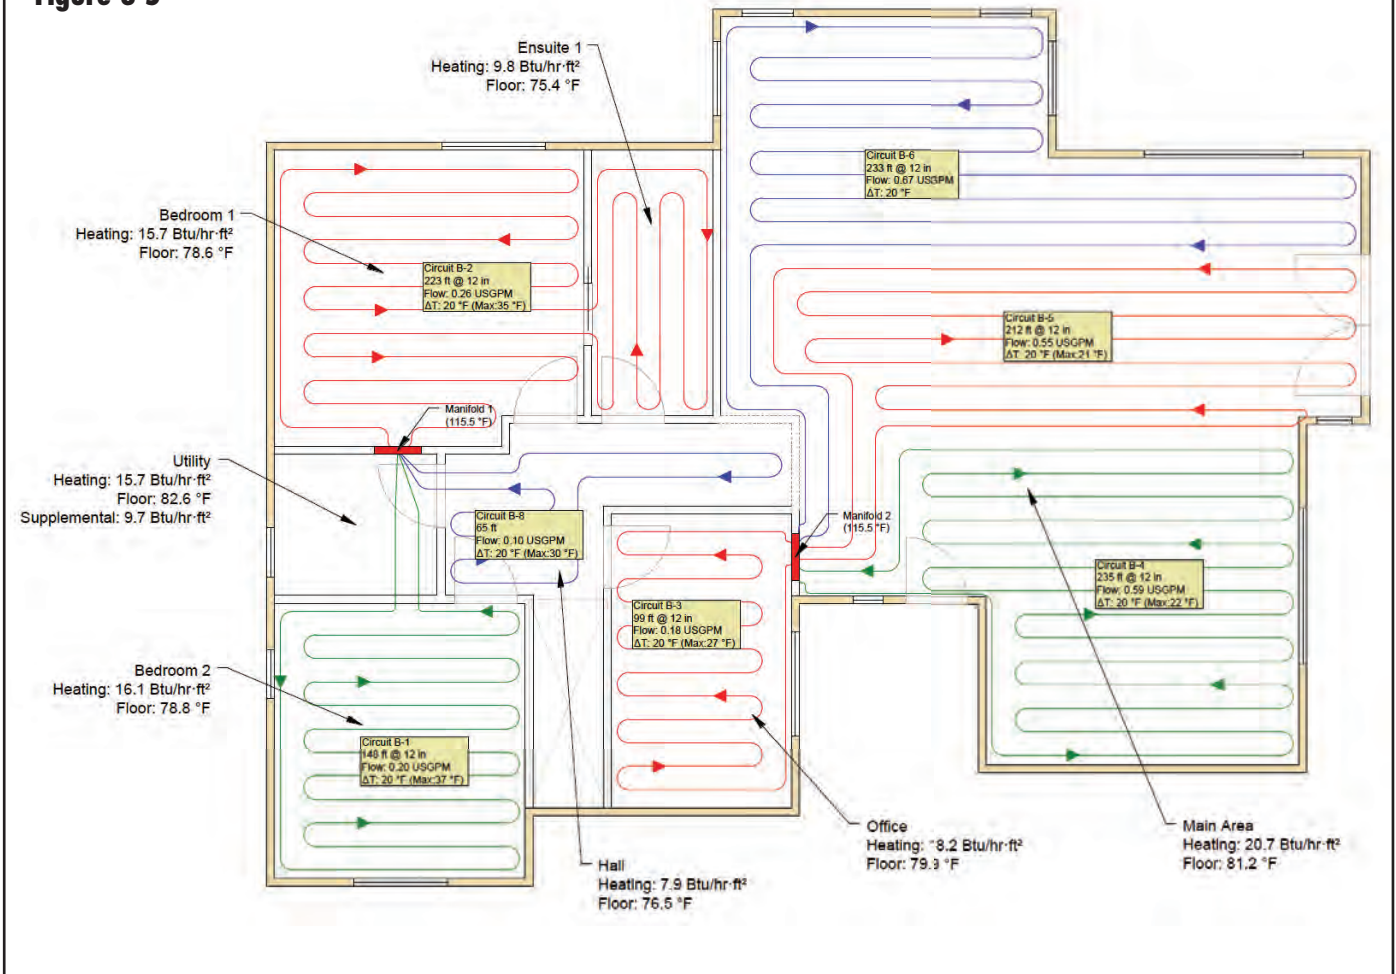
Figure 3-9

Ensuite 1
Heating: 9.8 Btu/hr·ft²
Floor: 75.4 °F

Bedroom 1
Heating: 15.7 Btu/hr·ft²
Floor: 78.6 °F

Circuit B-6
233 ft @ 12 in
Flow: 0.67 USGPM
ΔT: 20 °F

Circuit B-2
223 ft @ 12 in
Flow: 0.26 USGPM
ΔT: 20 °F (Max:35 °F)

Circuit B-5
212 ft @ 12 in
Flow: 0.55 USGPM
ΔT: 20 °F (Max:21 °F)

Manifold 1
(115.5 °F)

Utility
Heating: 15.7 Btu/hr·ft²
Floor: 82.6 °F
Supplemental: 9.7 Btu/hr·ft²

Circuit B-8
65 ft
Flow: 0.10 USGPM
ΔT: 20 °F (Max:30 °F)

Manifold 2
(115.5 °F)

Circuit B-4
235 ft @ 12 in
Flow: 0.59 USGPM
ΔT: 20 °F (Max:22 °F)

Circuit B-3
99 ft @ 12 in
Flow: 0.18 USGPM
ΔT: 20 °F (Max:27 °F)

Bedroom 2
Heating: 16.1 Btu/hr·ft²
Floor: 78.8 °F

Circuit B-1
140 ft @ 12 in
Flow: 0.20 USGPM
ΔT: 20 °F (Max:37 °F)

Office
Heating: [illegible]8.2 Btu/hr·ft²
Floor: 79.3 °F

Main Area
Heating: 20.7 Btu/hr·ft²
Floor: 81.2 °F

Hall
Heating: 7.9 Btu/hr·ft²
Floor: 76.5 °F